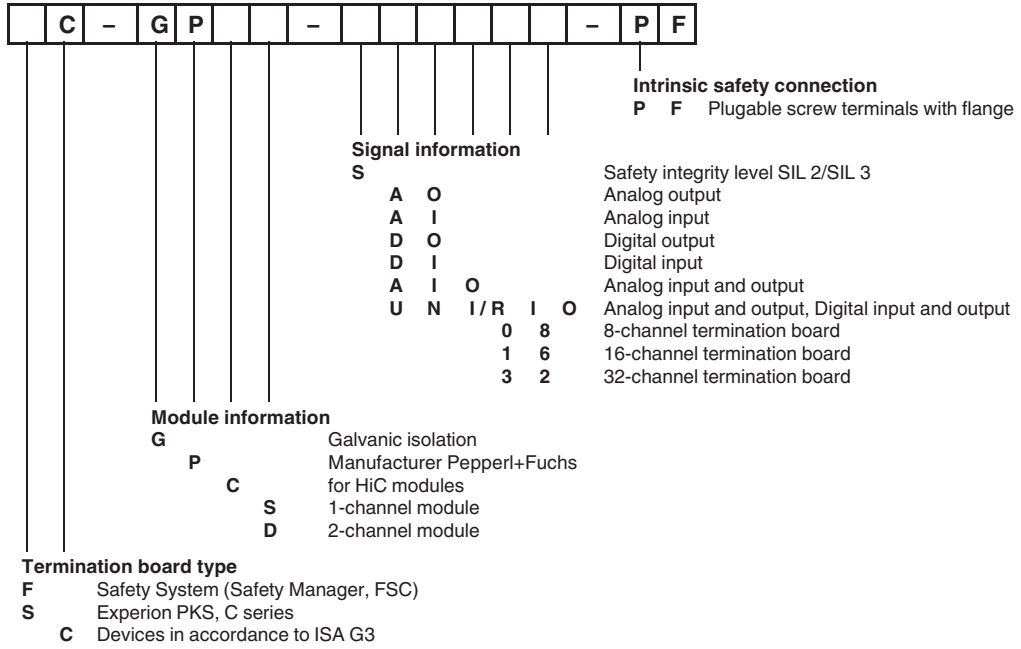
| | C | – | G | P | | | – | | | | | | | – | P | F |
|---|---|---|---|---|---|---|---|---|---|---|---|---|---|---|---|---|

**Intrinsic safety connection**
**P F** Plugable screw terminals with flange

**Signal information**
**S** Safety integrity level SIL 2/SIL 3
**A O** Analog output
**A I** Analog input
**D O** Digital output
**D I** Digital input
**A I O** Analog input and output
**U N I/R I O** Analog input and output, Digital input and output
**0 8** 8-channel termination board
**1 6** 16-channel termination board
**3 2** 32-channel termination board

**Module information**
**G** Galvanic isolation
**P** Manufacturer Pepperl+Fuchs
**C** for HiC modules
**S** 1-channel module
**D** 2-channel module

**Termination board type**
**F** Safety System (Safety Manager, FSC)
**S** Experion PKS, C series
**C** Devices in accordance to ISA G3